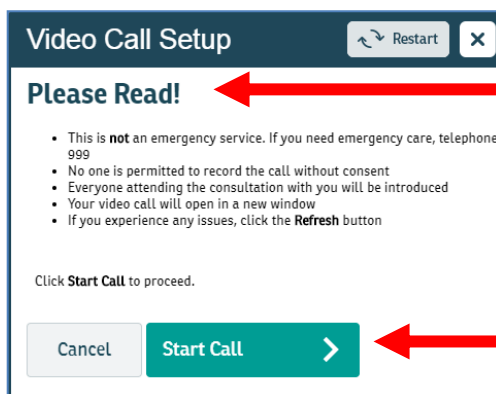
Video Call Setup

Restart

✕

Please Read!

- This is **not** an emergency service. If you need emergency care, telephone 999
- No one is permitted to record the call without consent
- Everyone attending the consultation with you will be introduced
- Your video call will open in a new window
- If you experience any issues, click the **Refresh** button

Click **Start Call** to proceed.

Cancel

Start Call